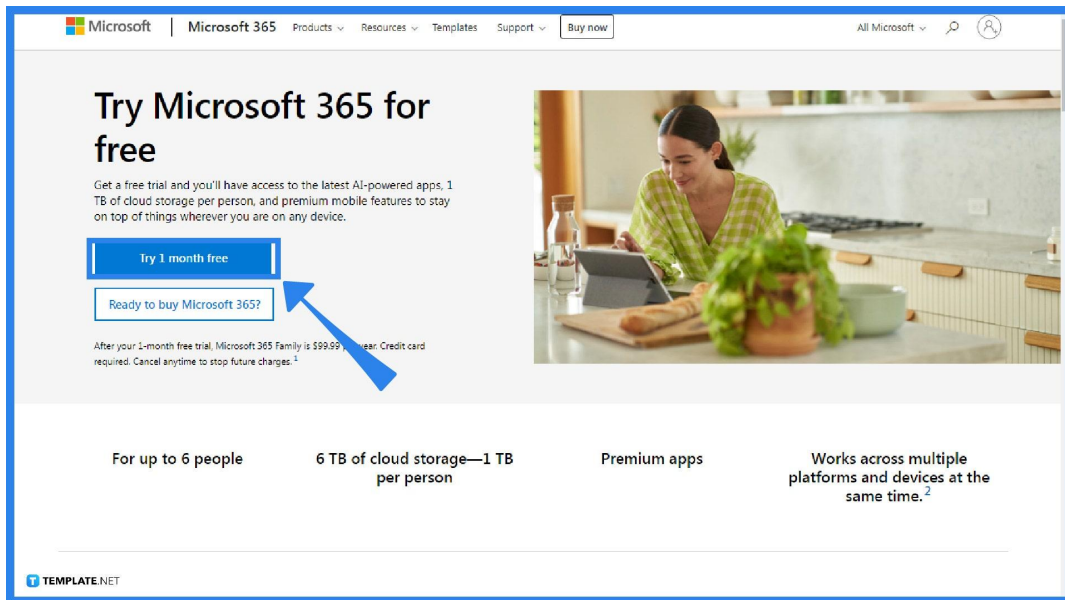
Microsoft | Microsoft 365 Products Resources Templates Support Buy now All Microsoft

Try Microsoft 365 for free

Get a free trial and you'll have access to the latest AI-powered apps, 1 TB of cloud storage per person, and premium mobile features to stay on top of things wherever you are on any device.

Try 1 month free

Ready to buy Microsoft 365?

After your 1-month free trial, Microsoft 365 Family is $99.99 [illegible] year. Credit card required. Cancel anytime to stop future charges.$^1$

For up to 6 people

6 TB of cloud storage—1 TB per person

Premium apps

Works across multiple platforms and devices at the same time.$^2$

TEMPLATE.NET